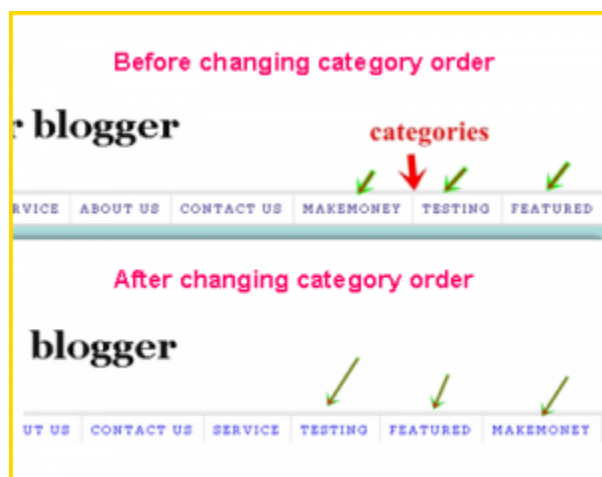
Before changing category order

r blogger

categories

RVICE | ABOUT US | CONTACT US | MAKEMONEY | TESTING | FEATURED

After changing category order

blogger

UT US | CONTACT US | SERVICE | TESTING | FEATURED | MAKEMONEY